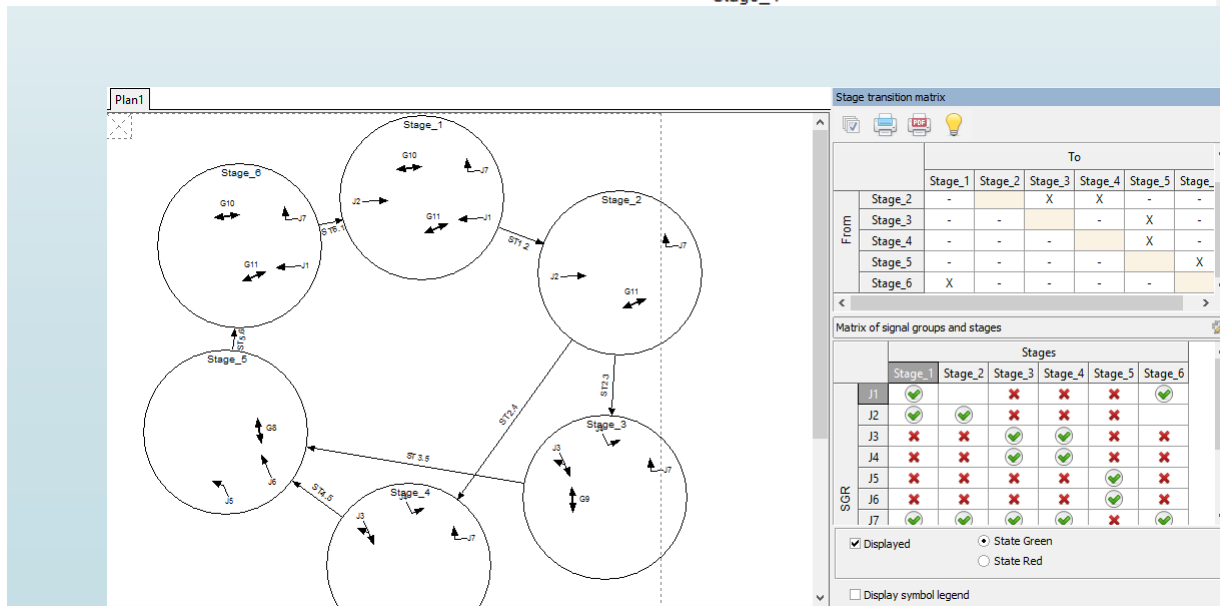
Plan1

Stage_1
G10
J7
J2
G11
J1
Stage_6
G10
J7
ST6_1
G11
J1
Stage_2
ST1_2
J7
J2
G11
ST5_6
Stage_5
G8
J6
J5
ST2_4
ST2_3
Stage_3
J3
J7
G9
ST3_5
ST4_5
Stage_4
J3
J7

Stage transition matrix

| | | To | | | | | |
|---|---|---|---|---|---|---|---|
| | | Stage_1 | Stage_2 | Stage_3 | Stage_4 | Stage_5 | Stage_ |
| From | Stage_2 | - | | X | X | - | - |
| | Stage_3 | - | - | | - | X | - |
| | Stage_4 | - | - | - | | X | - |
| | Stage_5 | - | - | - | - | | X |
| | Stage_6 | X | - | - | - | - | |

Matrix of signal groups and stages

| | | Stages | | | | | |
|---|---|---|---|---|---|---|---|
| | | Stage_1 | Stage_2 | Stage_3 | Stage_4 | Stage_5 | Stage_6 |
| SGR | J1 | ✔ | | ✖ | ✖ | ✖ | ✔ |
| | J2 | ✔ | ✔ | ✖ | ✖ | ✖ | |
| | J3 | ✖ | ✖ | ✔ | ✔ | ✖ | ✖ |
| | J4 | ✖ | ✖ | ✔ | ✔ | ✖ | ✖ |
| | J5 | ✖ | ✖ | ✖ | ✖ | ✔ | ✖ |
| | J6 | ✖ | ✖ | ✖ | ✖ | ✔ | ✖ |
| | J7 | ✔ | ✔ | ✔ | ✔ | ✖ | ✔ |

Displayed
State Green
State Red
Display symbol legend